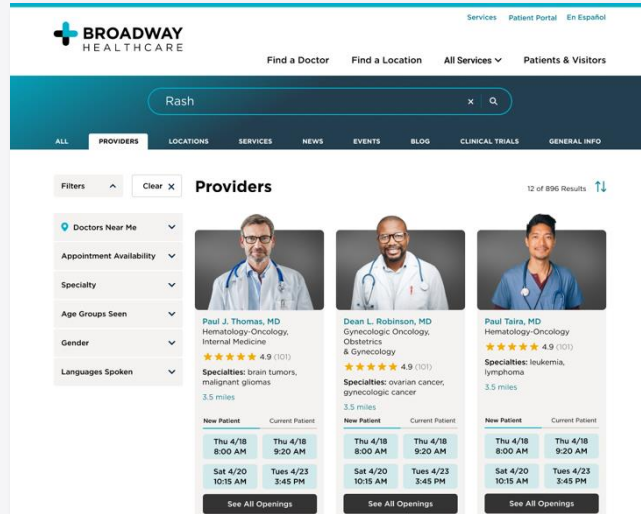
Services Patient Portal En Español

BROADWAY HEALTHCARE

Find a Doctor Find a Location All Services Patients & Visitors

Rash

ALL PROVIDERS LOCATIONS SERVICES NEWS EVENTS BLOG CLINICAL TRIALS GENERAL INFO

Filters Clear

Providers

12 of 896 Results

Doctors Near Me
Appointment Availability
Specialty
Age Groups Seen
Gender
Languages Spoken

Paul J. Thomas, MD
Hematology-Oncology, Internal Medicine
4.9 (101)
Specialties: brain tumors, malignant gliomas
3.5 miles
New Patient Current Patient
Thu 4/18 8:00 AM
Thu 4/18 9:20 AM
Sat 4/20 10:15 AM
Tues 4/23 3:45 PM
See All Openings

Dean L. Robinson, MD
Gynecologic Oncology, Obstetrics & Gynecology
4.9 (101)
Specialties: ovarian cancer, gynecologic cancer
3.5 miles
New Patient Current Patient
Thu 4/18 8:00 AM
Thu 4/18 9:20 AM
Sat 4/20 10:15 AM
Tues 4/23 3:45 PM
See All Openings

Paul Taira, MD
Hematology-Oncology
4.9 (101)
Specialties: leukemia, lymphoma
3.5 miles
New Patient Current Patient
Thu 4/18 8:00 AM
Thu 4/18 9:20 AM
Sat 4/20 10:15 AM
Tues 4/23 3:45 PM
See All Openings